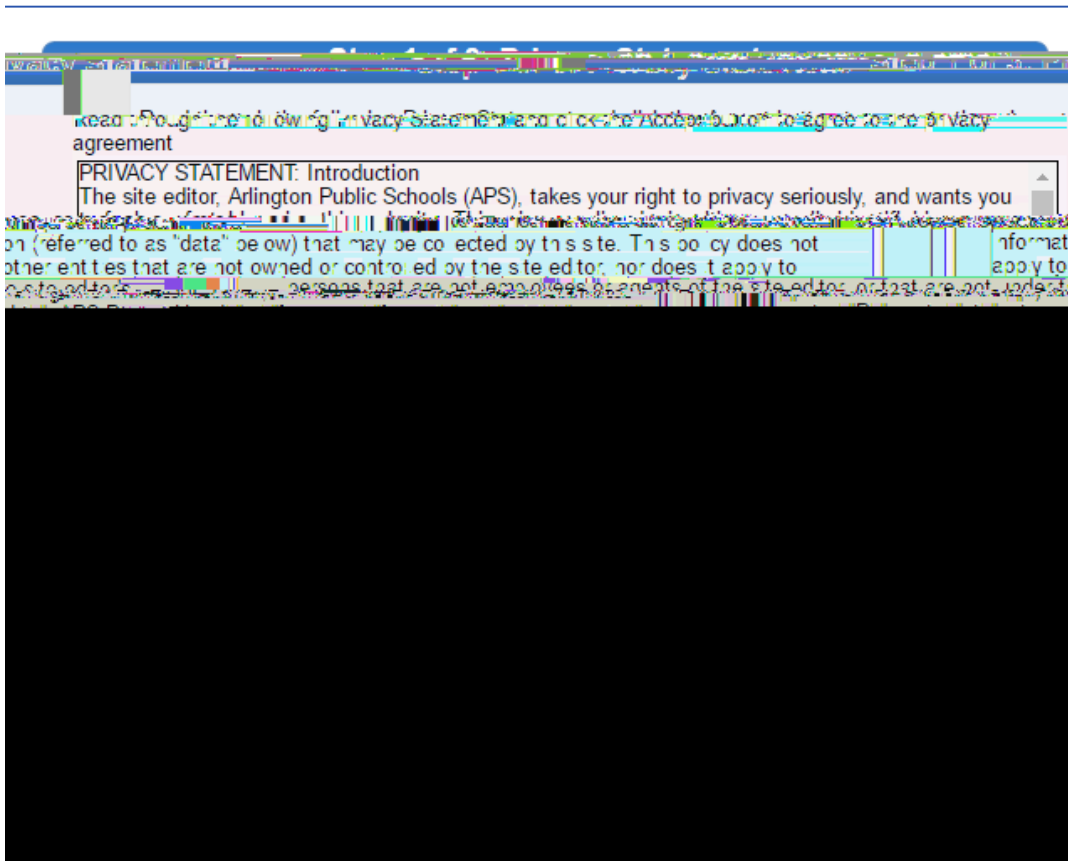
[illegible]

Read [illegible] the following Privacy Statement and click the "Accept" button to agree to the privacy agreement

PRIVACY STATEMENT: Introduction
The site editor, Arlington Public Schools (APS), takes your right to privacy seriously, and wants you

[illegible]

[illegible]on (referred to as "data" below) that may be collected by this site. This policy does not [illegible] informat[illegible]
other entities that are not owned or controlled by the site editor, nor does it apply to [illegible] apply to
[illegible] persons that are not employees or agents of the site editor, or that are not under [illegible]